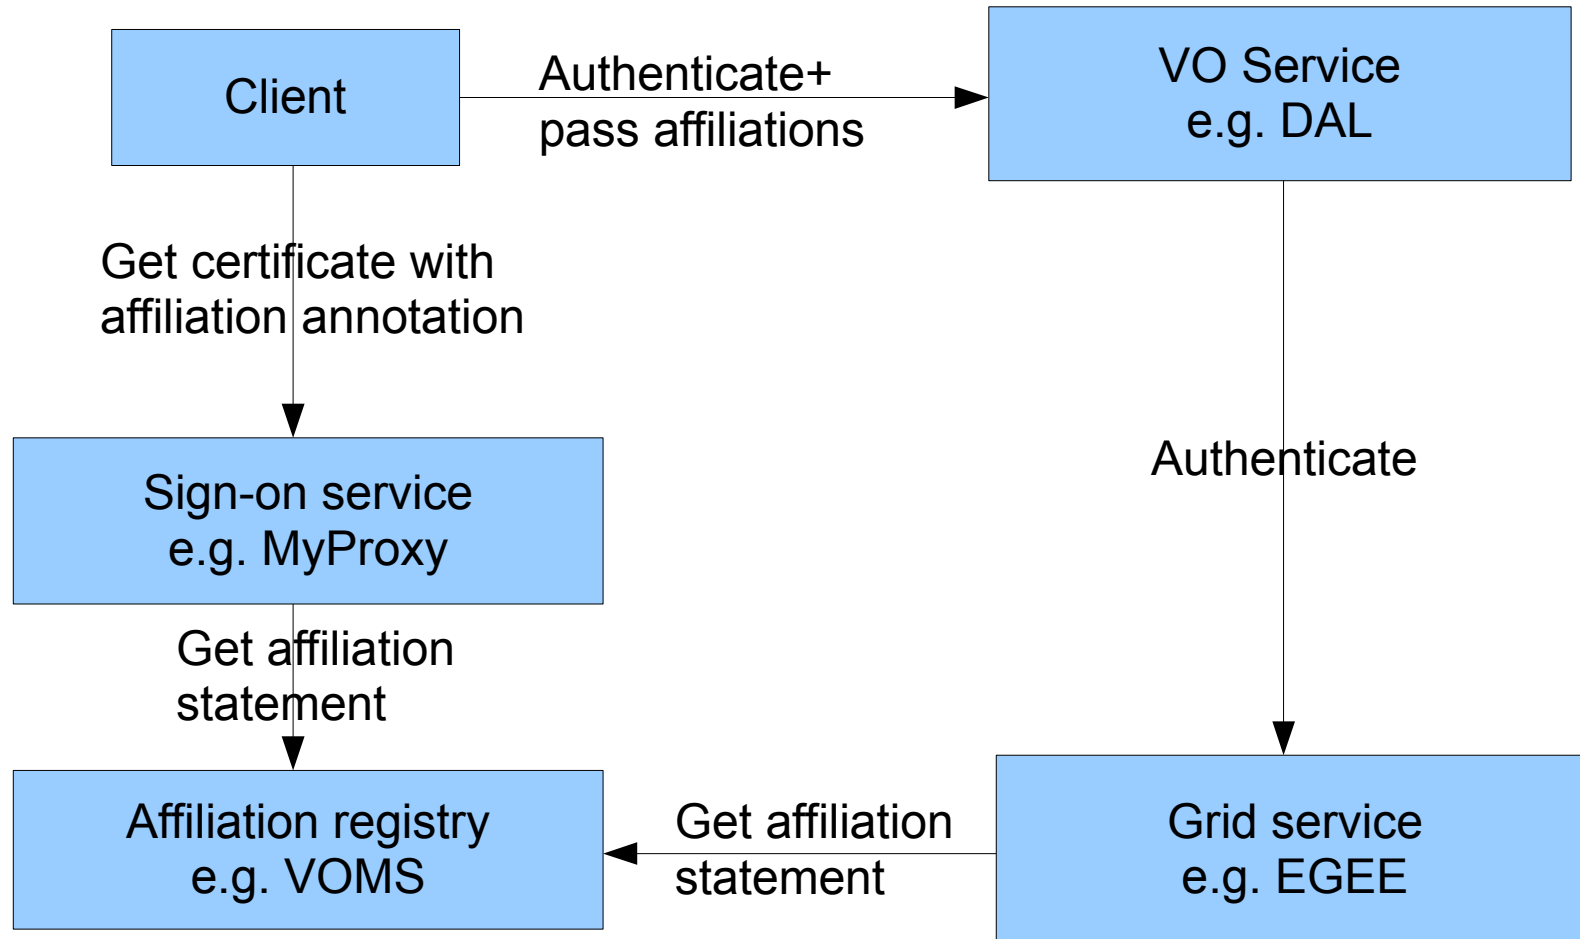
Client

Authenticate+
pass affiliations

VO Service
e.g. DAL

Get certificate with
affiliation annotation

Sign-on service
e.g. MyProxy

Authenticate

Get affiliation
statement

Affiliation registry
e.g. VOMS

Get affiliation
statement

Grid service
e.g. EGEE